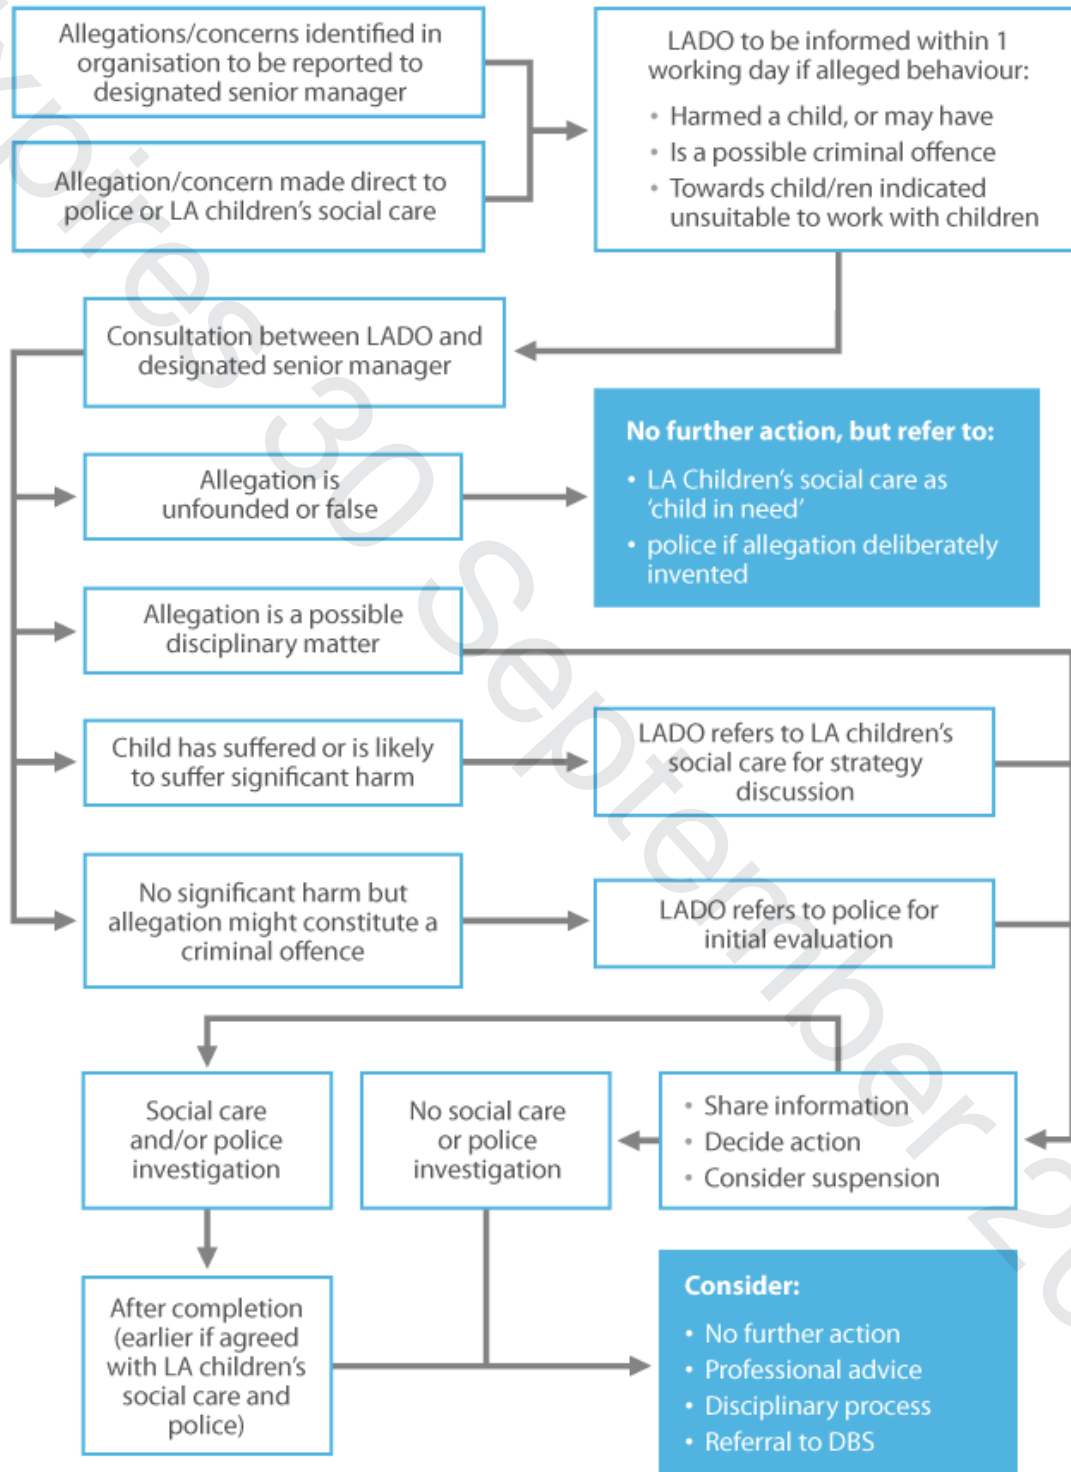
Allegations/concerns identified in organisation to be reported to designated senior manager

Allegation/concern made direct to police or LA children's social care

LADO to be informed within 1 working day if alleged behaviour:

- Harmed a child, or may have
- Is a possible criminal offence
- Towards child/ren indicated unsuitable to work with children

Consultation between LADO and designated senior manager

Allegation is unfounded or false

No further action, but refer to:

- LA Children's social care as 'child in need'
- police if allegation deliberately invented

Allegation is a possible disciplinary matter

Child has suffered or is likely to suffer significant harm

LADO refers to LA children's social care for strategy discussion

No significant harm but allegation might constitute a criminal offence

LADO refers to police for initial evaluation

Social care and/or police investigation

No social care or police investigation

- Share information
- Decide action
- Consider suspension

After completion (earlier if agreed with LA children's social care and police)

Consider:

- No further action
- Professional advice
- Disciplinary process
- Referral to DBS

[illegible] 30 September 2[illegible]